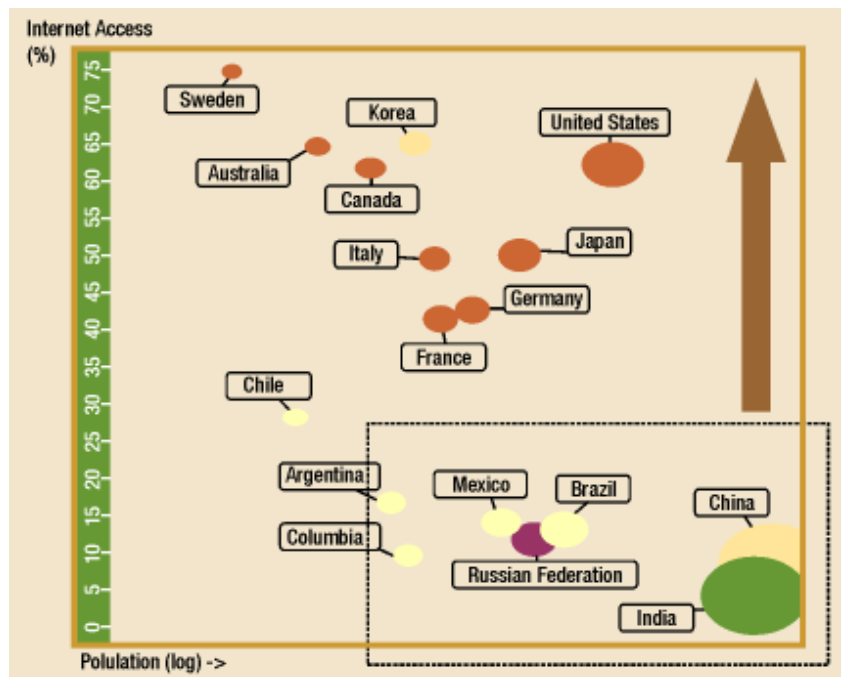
Internet Access
(%)

75
70
65
60
55
50
45
40
35
30
25
20
15
10
5
0

Sweden
Korea
United States
Australia
Canada
Italy
Japan
Germany
France
Chile
Argentina
Mexico
Brazil
China
Columbia
Russian Federation
India

Polulation (log) ->